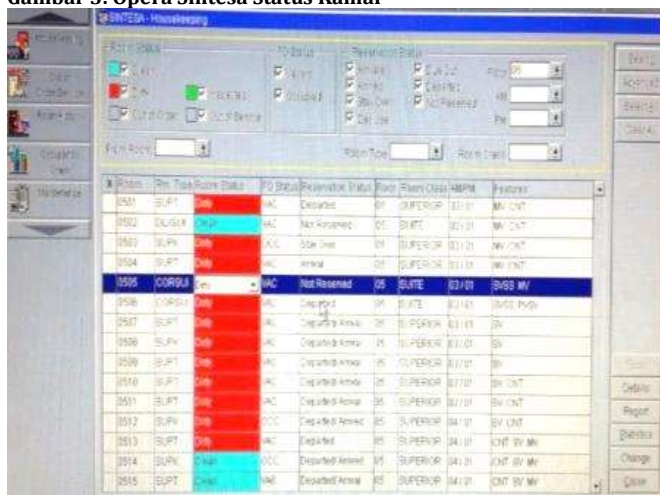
Gambar 3. Opera Sintesa Status Kamar

SINTESA - Housekeeping

Housekeeping

Room Status

Clean

Dirty

Inspected

Out of Order

Out of Service

FO Status

Vacant

Occupied

Reservation Status

Arrivals

Arrived

Stay Over

Day Use

Due Out

Departed

Not Reserved

Floor

From Room

Room Type

Room Class

| Room | Rm. Type | Room Status | FO Status | Reservation Status | Floor | Room Class | Features |
|---|---|---|---|---|---|---|---|
| 0501 | SUPT | Dirty | VAC | Departed | 05 | SUPERIOR | MV CNT |
| 0502 | DLXSUI | Clean | VAC | Not Reserved | 05 | SUITE | MV CNT |
| 0503 | SUPK | Dirty | OCC | Stay Over | 05 | SUPERIOR | MV CNT |
| 0504 | SUPT | Dirty | VAC | Arrival | 05 | SUPERIOR | MV CNT |
| 0505 | CORSUI | Dirty | VAC | Not Reserved | 05 | SUITE | SVSS MV |
| 0506 | CORSUI | Dirty | VAC | Departed | 05 | SUITE | SVSS PVSV |
| 0507 | SUPT | Dirty | VAC | Departed Arrival | 05 | SUPERIOR | SV |
| 0508 | SUPK | Dirty | VAC | Departed Arrival | 05 | SUPERIOR | SV |
| 0509 | SUPT | Dirty | VAC | Departed Arrival | 05 | SUPERIOR | SV |
| 0510 | SUPT | Dirty | VAC | Departed Arrival | 05 | SUPERIOR | SV CNT |
| 0511 | SUPT | Dirty | VAC | Departed Arrival | 05 | SUPERIOR | SV CNT |
| 0512 | SUPK | Dirty | OCC | Departed Arrived | 05 | SUPERIOR | SV CNT |
| 0513 | SUPT | Dirty | VAC | Departed | 05 | SUPERIOR | CNT SV MV |
| 0514 | SUPK | Clean | OCC | Departed Arrived | 05 | SUPERIOR | CNT SV MV |
| 0515 | SUPT | Clean | VAC | Departed Arrival | 05 | SUPERIOR | CNT SV MV |

Details

Report

Statistics

Change

Close